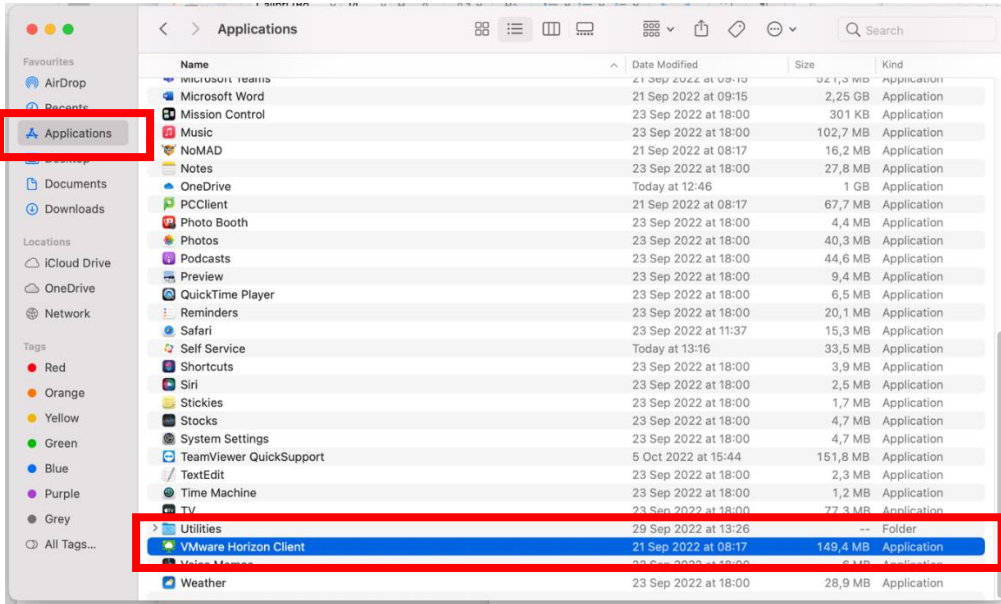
Favourites
AirDrop
Recents
Applications
Desktop
Documents
Downloads

Locations
iCloud Drive
OneDrive
Network

Tags
Red
Orange
Yellow
Green
Blue
Purple
Grey
All Tags...

Applications

Search

| Name | Date Modified | Size | Kind |
|---|---|---|---|
| Microsoft Teams | 21 Sep 2022 at 09:15 | 521,3 MB | Application |
| Microsoft Word | 21 Sep 2022 at 09:15 | 2,25 GB | Application |
| Mission Control | 23 Sep 2022 at 18:00 | 301 KB | Application |
| Music | 23 Sep 2022 at 18:00 | 102,7 MB | Application |
| NoMAD | 21 Sep 2022 at 08:17 | 16,2 MB | Application |
| Notes | 23 Sep 2022 at 18:00 | 27,8 MB | Application |
| OneDrive | Today at 12:46 | 1 GB | Application |
| PCClient | 21 Sep 2022 at 08:17 | 67,7 MB | Application |
| Photo Booth | 23 Sep 2022 at 18:00 | 4,4 MB | Application |
| Photos | 23 Sep 2022 at 18:00 | 40,3 MB | Application |
| Podcasts | 23 Sep 2022 at 18:00 | 44,6 MB | Application |
| Preview | 23 Sep 2022 at 18:00 | 9,4 MB | Application |
| QuickTime Player | 23 Sep 2022 at 18:00 | 6,5 MB | Application |
| Reminders | 23 Sep 2022 at 18:00 | 20,1 MB | Application |
| Safari | 23 Sep 2022 at 11:37 | 15,3 MB | Application |
| Self Service | Today at 13:16 | 33,5 MB | Application |
| Shortcuts | 23 Sep 2022 at 18:00 | 3,9 MB | Application |
| Siri | 23 Sep 2022 at 18:00 | 2,5 MB | Application |
| Stickies | 23 Sep 2022 at 18:00 | 1,7 MB | Application |
| Stocks | 23 Sep 2022 at 18:00 | 4,7 MB | Application |
| System Settings | 23 Sep 2022 at 18:00 | 4,7 MB | Application |
| TeamViewer QuickSupport | 5 Oct 2022 at 15:44 | 151,8 MB | Application |
| TextEdit | 23 Sep 2022 at 18:00 | 2,3 MB | Application |
| Time Machine | 23 Sep 2022 at 18:00 | 1,2 MB | Application |
| TV | 23 Sep 2022 at 18:00 | 77,3 MB | Application |
| Utilities | 29 Sep 2022 at 13:26 | -- | Folder |
| VMware Horizon Client | 21 Sep 2022 at 08:17 | 149,4 MB | Application |
| Voice Memos | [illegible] | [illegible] | Application |
| Weather | 23 Sep 2022 at 18:00 | 28,9 MB | Application |